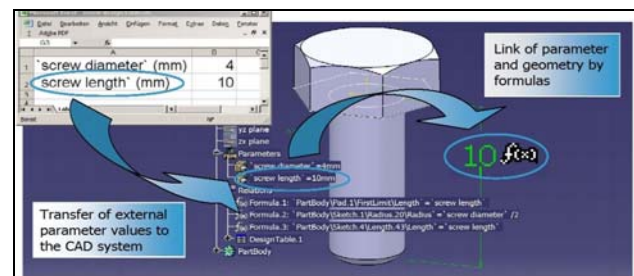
Datei Bearbeiten Ansicht Einfügen Format Extras Daten Fenster
Adobe PDF

| | A | B |
|---|---|---|
| 1 | `screw diameter` (mm) | 4 |
| 2 | `screw length` (mm) | 10 |

Bereit

Link of parameter and geometry by formulas

yz plane
zx plane
Parameters
`screw diameter`=4mm
`screw length`=10mm
Relations
Formula.1: `PartBody\Pad.1\FirstLimit\Length` = `screw length`
Formula.2: `PartBody\Sketch.1\Radius.20\Radius` = `screw diameter` /2
Formula.3: `PartBody\Sketch.4\Length.43\Length` = `screw length`
DesignTable.1
PartBody

10 f(x)

Transfer of external parameter values to the CAD system